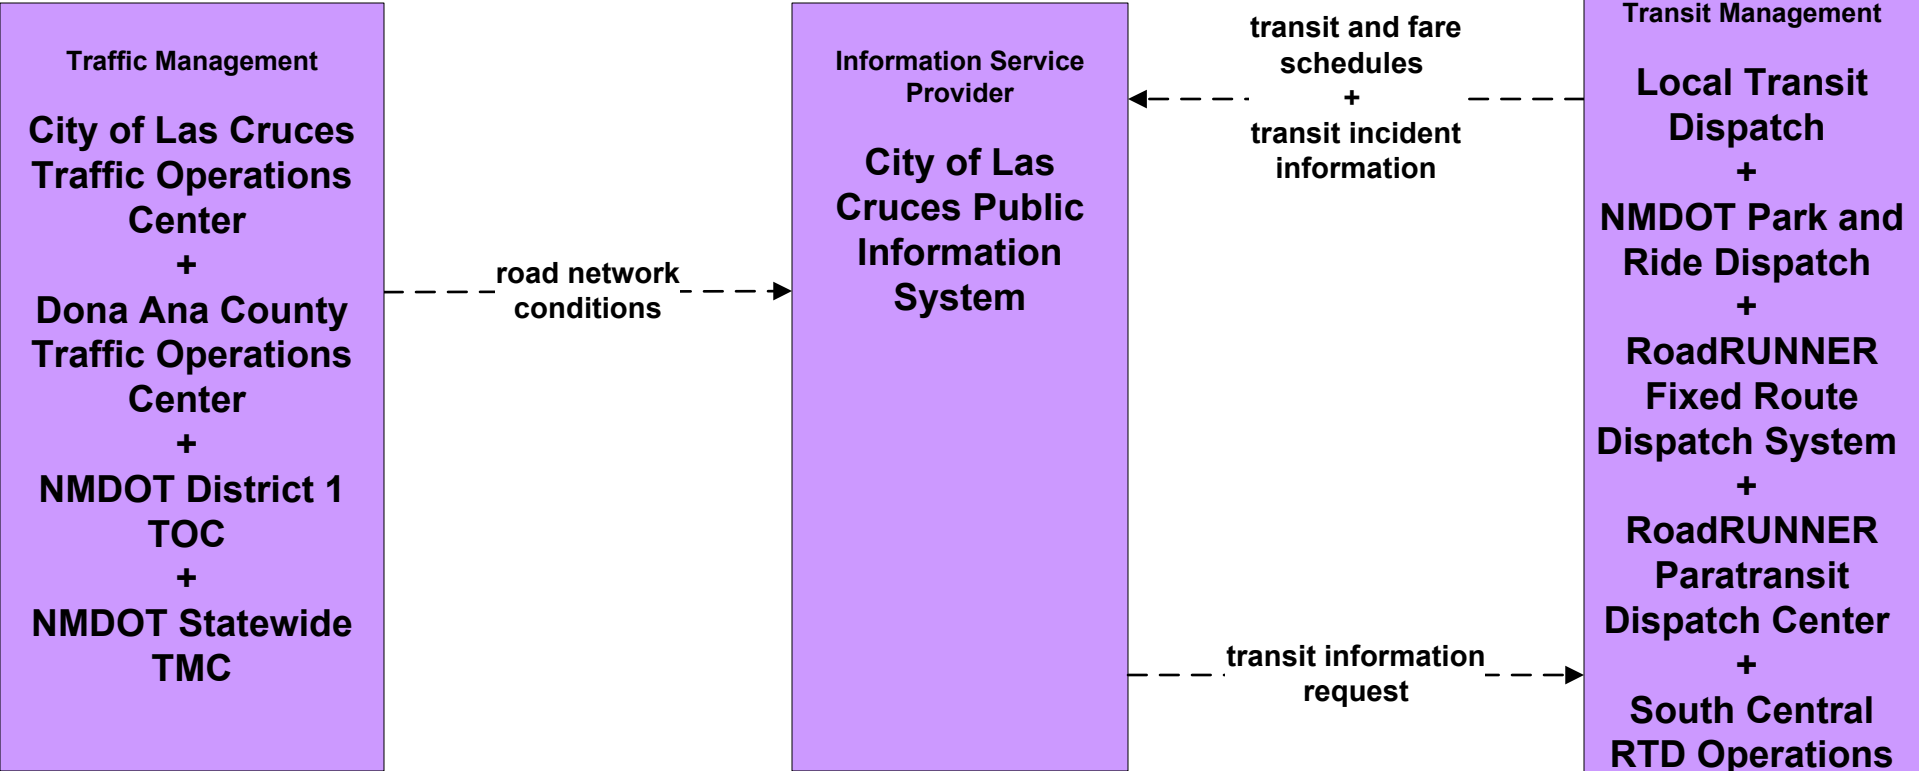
Traffic Management

City of Las Cruces Traffic Operations Center
+
Dona Ana County Traffic Operations Center
+
NMDOT District 1 TOC
+
NMDOT Statewide TMC

road network conditions

Information Service Provider

City of Las Cruces Public Information System

transit and fare schedules
+
transit incident information

transit information request

Transit Management

Local Transit Dispatch
+
NMDOT Park and Ride Dispatch
+
RoadRUNNER Fixed Route Dispatch System
+
RoadRUNNER Paratransit Dispatch Center
+
South Central RTD Operations